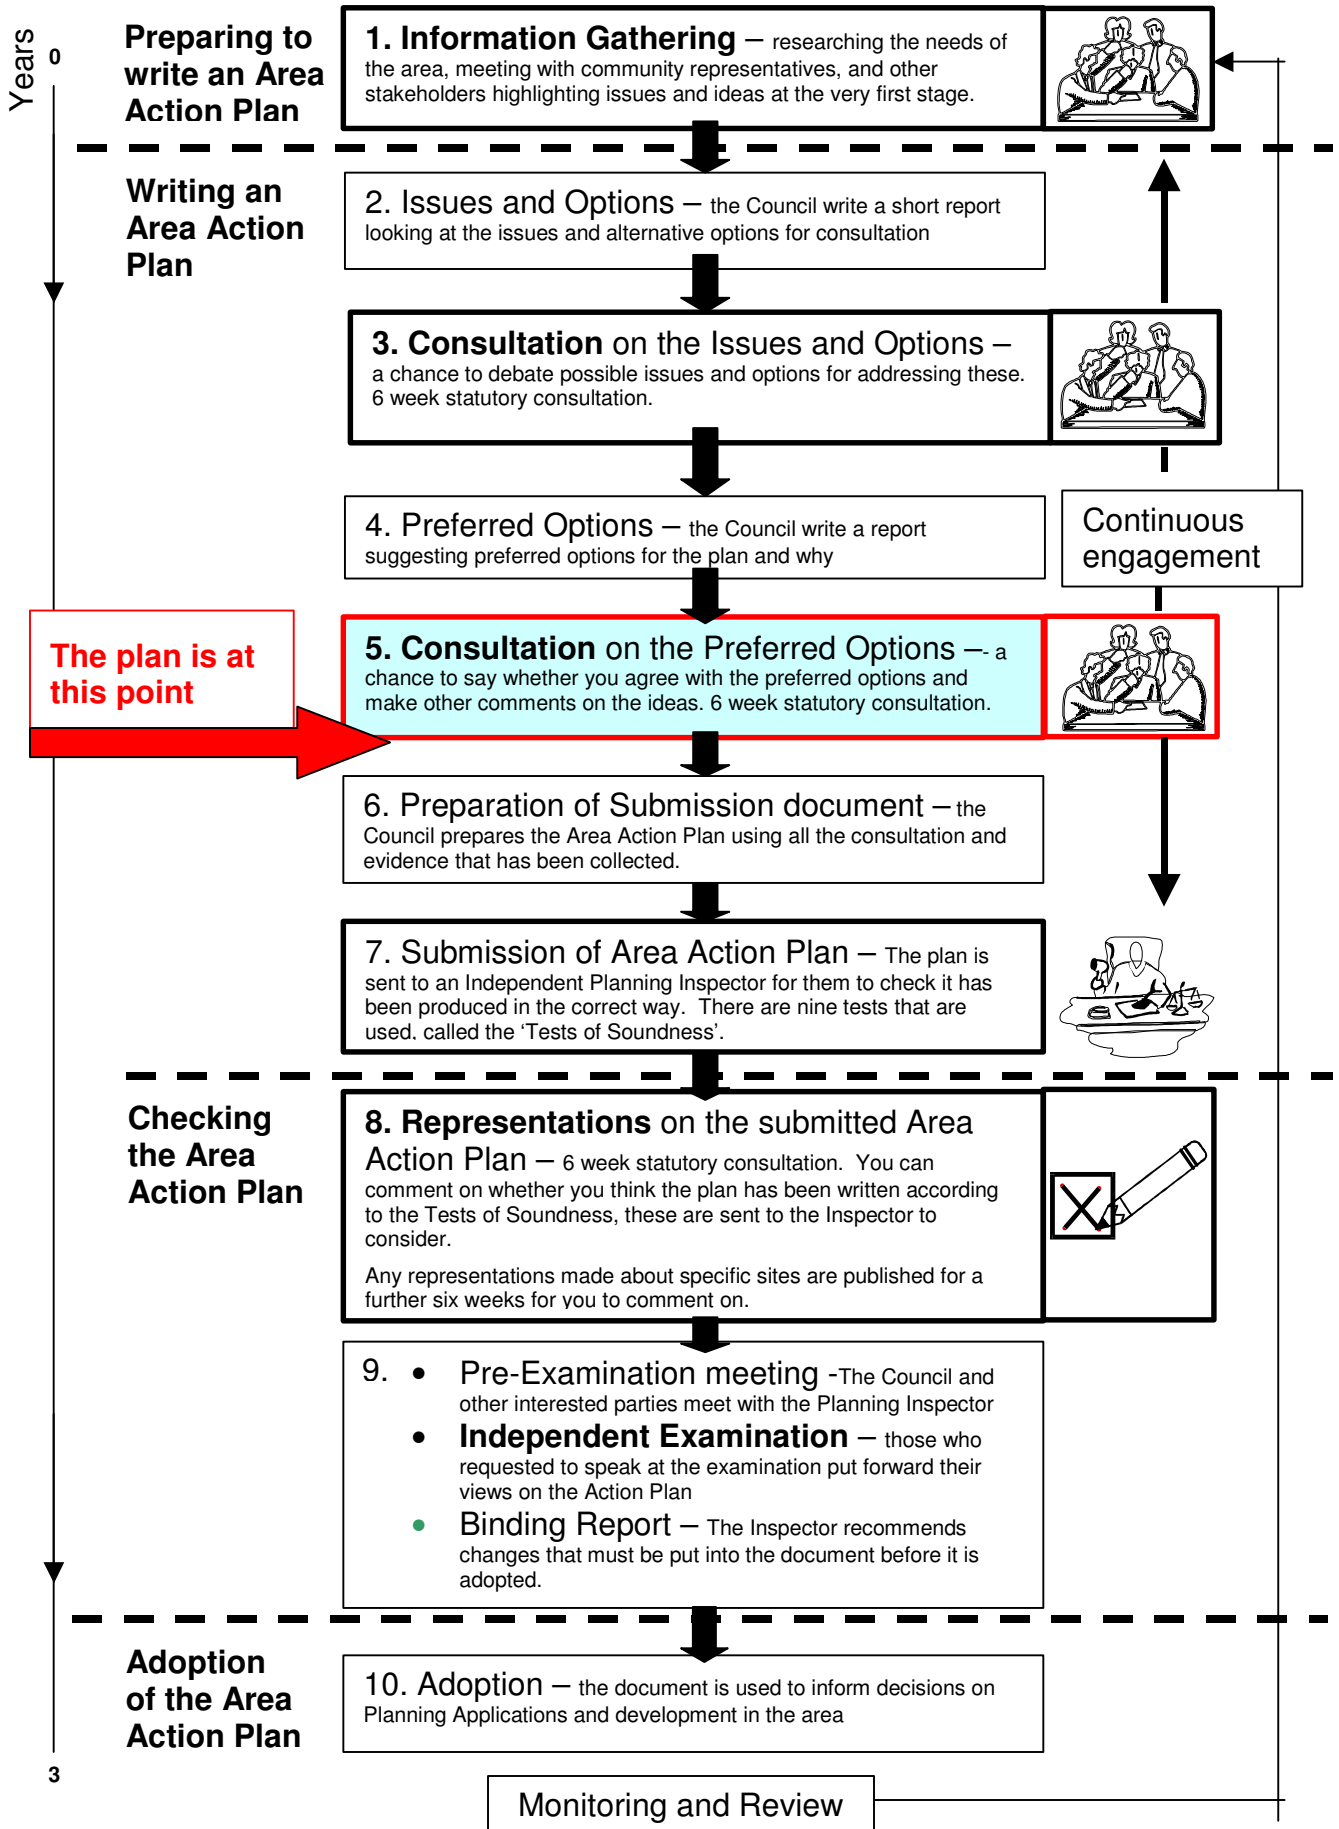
Years

0

Preparing to write an Area Action Plan

1. Information Gathering – researching the needs of the area, meeting with community representatives, and other stakeholders highlighting issues and ideas at the very first stage.

Writing an Area Action Plan

2. Issues and Options – the Council write a short report looking at the issues and alternative options for consultation

3. Consultation on the Issues and Options – a chance to debate possible issues and options for addressing these. 6 week statutory consultation.

4. Preferred Options – the Council write a report suggesting preferred options for the plan and why

Continuous engagement

The plan is at this point

5. Consultation on the Preferred Options –- a chance to say whether you agree with the preferred options and make other comments on the ideas. 6 week statutory consultation.

6. Preparation of Submission document – the Council prepares the Area Action Plan using all the consultation and evidence that has been collected.

7. Submission of Area Action Plan – The plan is sent to an Independent Planning Inspector for them to check it has been produced in the correct way. There are nine tests that are used, called the 'Tests of Soundness'.

Checking the Area Action Plan

8. Representations on the submitted Area Action Plan – 6 week statutory consultation. You can comment on whether you think the plan has been written according to the Tests of Soundness, these are sent to the Inspector to consider.

Any representations made about specific sites are published for a further six weeks for you to comment on.

9. • Pre-Examination meeting -The Council and other interested parties meet with the Planning Inspector
• Independent Examination – those who requested to speak at the examination put forward their views on the Action Plan
• Binding Report – The Inspector recommends changes that must be put into the document before it is adopted.

Adoption of the Area Action Plan

10. Adoption – the document is used to inform decisions on Planning Applications and development in the area

3

Monitoring and Review